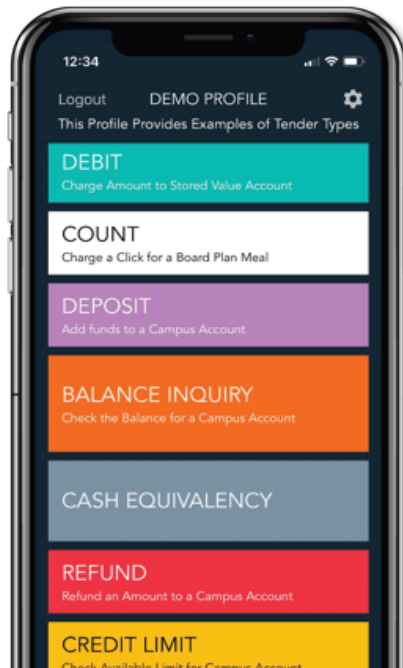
12:34

Logout DEMO PROFILE
This Profile Provides Examples of Tender Types

DEBIT
Charge Amount to Stored Value Account

COUNT
Charge a Click for a Board Plan Meal

DEPOSIT
Add funds to a Campus Account

BALANCE INQUIRY
Check the Balance for a Campus Account

CASH EQUIVALENCY

REFUND
Refund an Amount to a Campus Account

CREDIT LIMIT
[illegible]